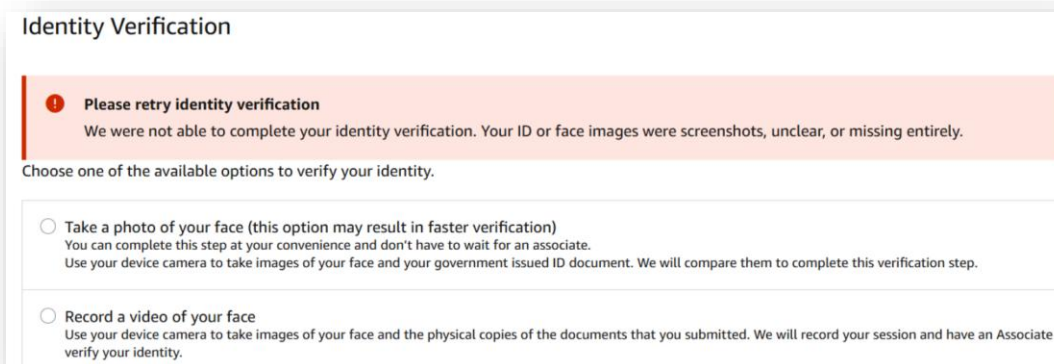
Identity Verification

Please retry identity verification
We were not able to complete your identity verification. Your ID or face images were screenshots, unclear, or missing entirely.

Choose one of the available options to verify your identity.

Take a photo of your face (this option may result in faster verification)
You can complete this step at your convenience and don't have to wait for an associate.
Use your device camera to take images of your face and your government issued ID document. We will compare them to complete this verification step.

Record a video of your face
Use your device camera to take images of your face and the physical copies of the documents that you submitted. We will record your session and have an Associate verify your identity.